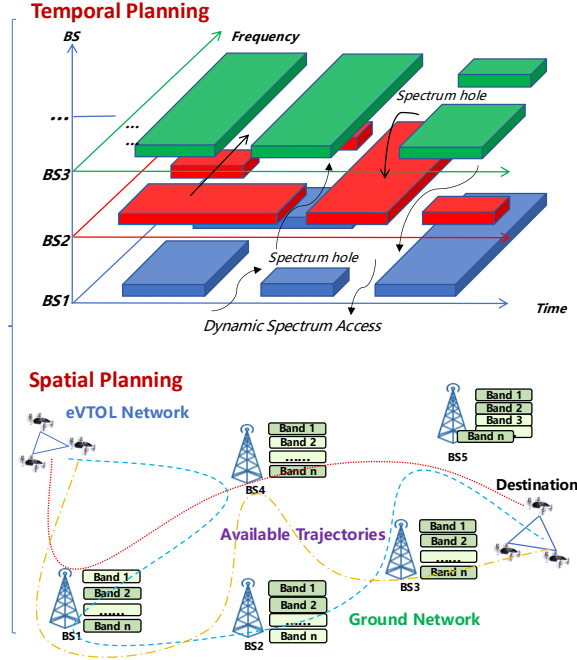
Temporal Planning

BS

Frequency

...

Spectrum hole

BS3

BS2

Spectrum hole

BS1

Time

Dynamic Spectrum Access

Spatial Planning

eVTOL Network

Band 1
Band 2
Band 3
Band n

BS5

Band 1
Band 2
......
Band n

BS4

Destination

Available Trajectories

Band 1
Band 2
......
Band n

BS3

Band 1
Band 2
......
Band n

BS1

Band 1
Band 2
......
Band n

BS2

Ground Network